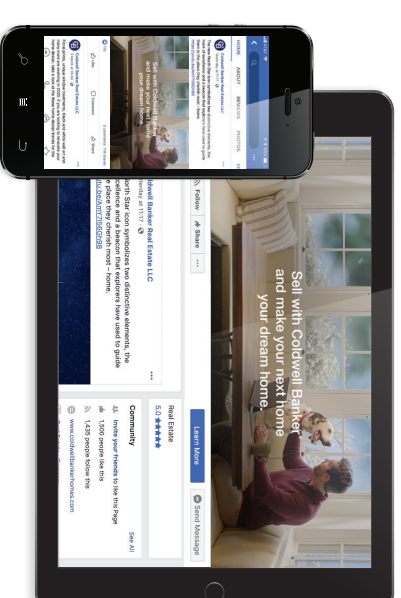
Sell with Coldwell Banker and make your next home your dream home.

Learn More

Send Message

Real Estate
5.0 ★★★★★

Community
See All
Invite your friends to like this Page
1,500 people like this
1,435 people follow this

www.coldwellbankerhomes.com

Follow
Share
...

Coldwell Banker Real Estate LLC
...North Star icon symbolizes two distinctive elements, the excellence and a beacon that explorers have used to guide the place they cherish most – home.

HOME
ABOUT
REVIEWS
PHOTOS

Sell with Coldwell Banker and make your next home your dream home.

Like
Comment
Share

Coldwell Banker Real Estate LLC